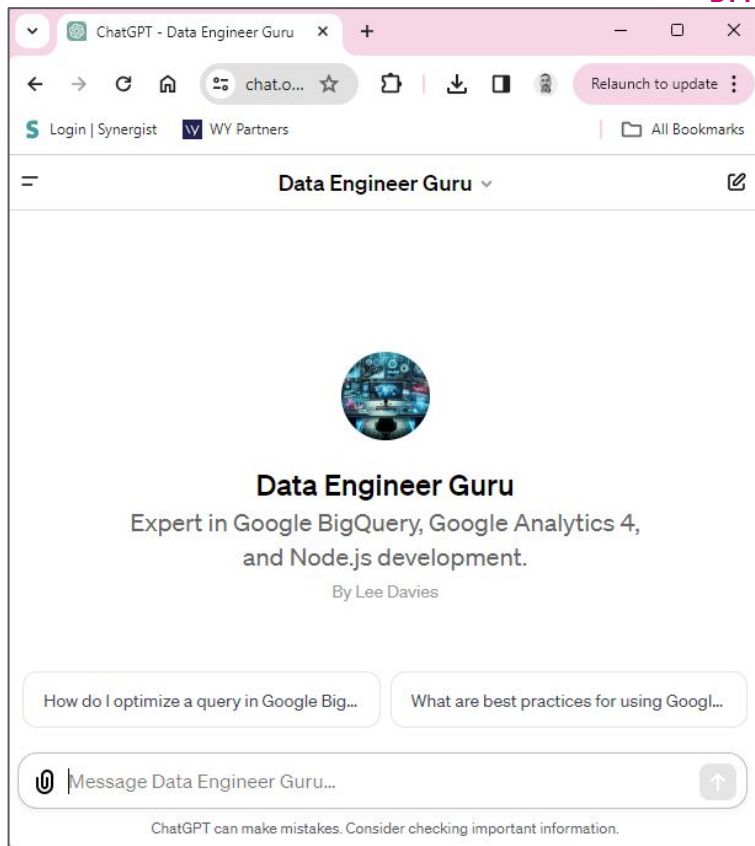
ChatGPT - Data Engineer Guru ×

chat.o...

Relaunch to update

Login | Synergist
WY Partners
All Bookmarks

Data Engineer Guru

Data Engineer Guru

Expert in Google BigQuery, Google Analytics 4, and Node.js development.

By Lee Davies

How do I optimize a query in Google Big...

What are best practices for using Googl...

Message Data Engineer Guru...

ChatGPT can make mistakes. Consider checking important information.